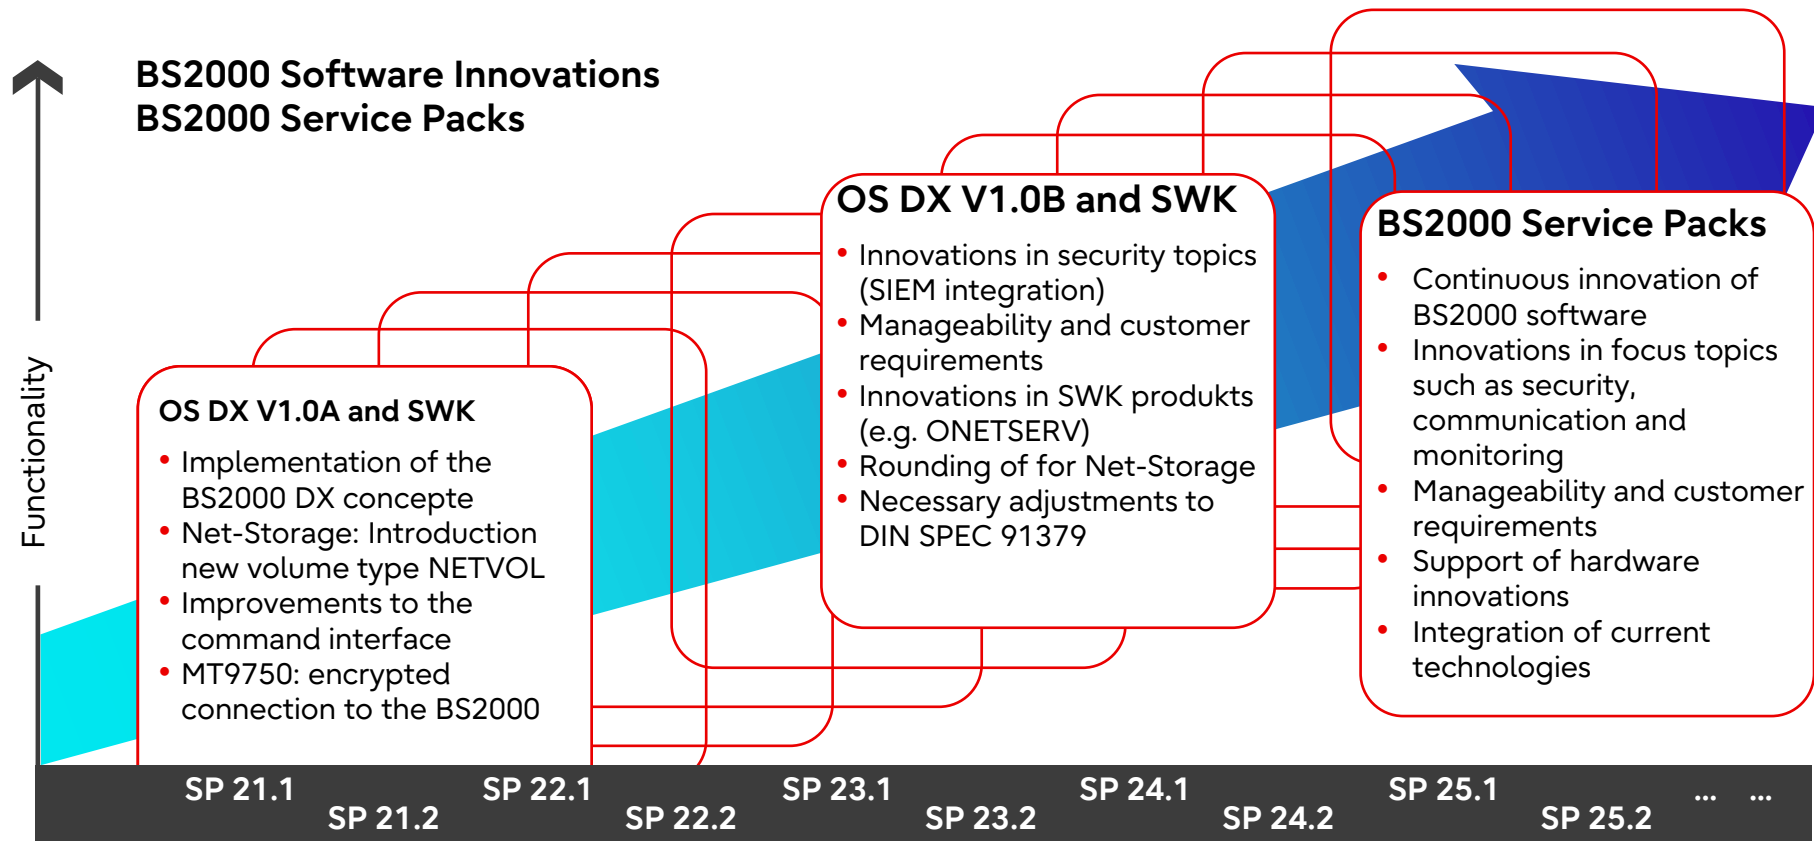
BS2000 Software Innovations
BS2000 Service Packs

Functionality

OS DX V1.0A and SWK
• Implementation of the BS2000 DX concept
• Net-Storage: Introduction new volume type NETVOL
• Improvements to the command interface
• MT9750: encrypted connection to the BS2000

OS DX V1.0B and SWK
• Innovations in security topics (SIEM integration)
• Manageability and customer requirements
• Innovations in SWK produkts (e.g. ONETSERV)
• Rounding of for Net-Storage
• Necessary adjustments to DIN SPEC 91379

BS2000 Service Packs
• Continuous innovation of BS2000 software
• Innovations in focus topics such as security, communication and monitoring
• Manageability and customer requirements
• Support of hardware innovations
• Integration of current technologies

SP 21.1 SP 21.2 SP 22.1 SP 22.2 SP 23.1 SP 23.2 SP 24.1 SP 24.2 SP 25.1 SP 25.2 … …